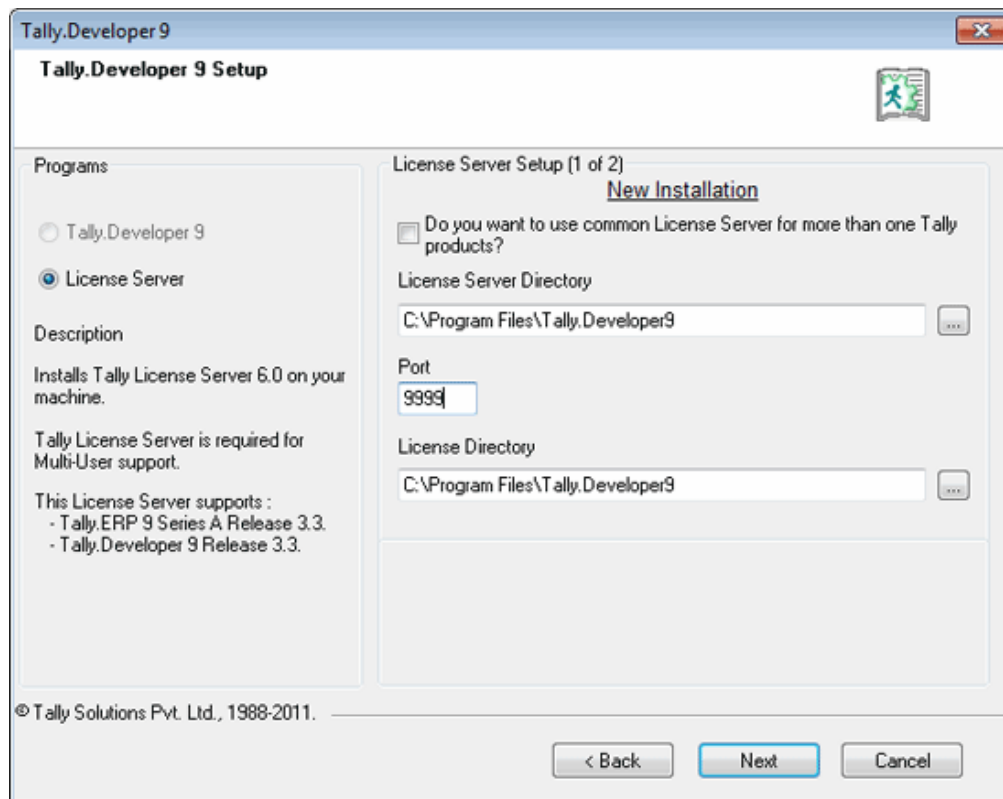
Tally.Developer 9

Tally.Developer 9 Setup

Programs

Tally.Developer 9

License Server

Description

Installs Tally License Server 6.0 on your machine.

Tally License Server is required for Multi-User support.

This License Server supports :
- Tally.ERP 9 Series A Release 3.3.
- Tally.Developer 9 Release 3.3.

License Server Setup (1 of 2)

New Installation

Do you want to use common License Server for more than one Tally products?

License Server Directory

C:\Program Files\Tally.Developer9

...

Port

9999

License Directory

C:\Program Files\Tally.Developer9

...

© Tally Solutions Pvt. Ltd., 1988-2011.

< Back

Next

Cancel